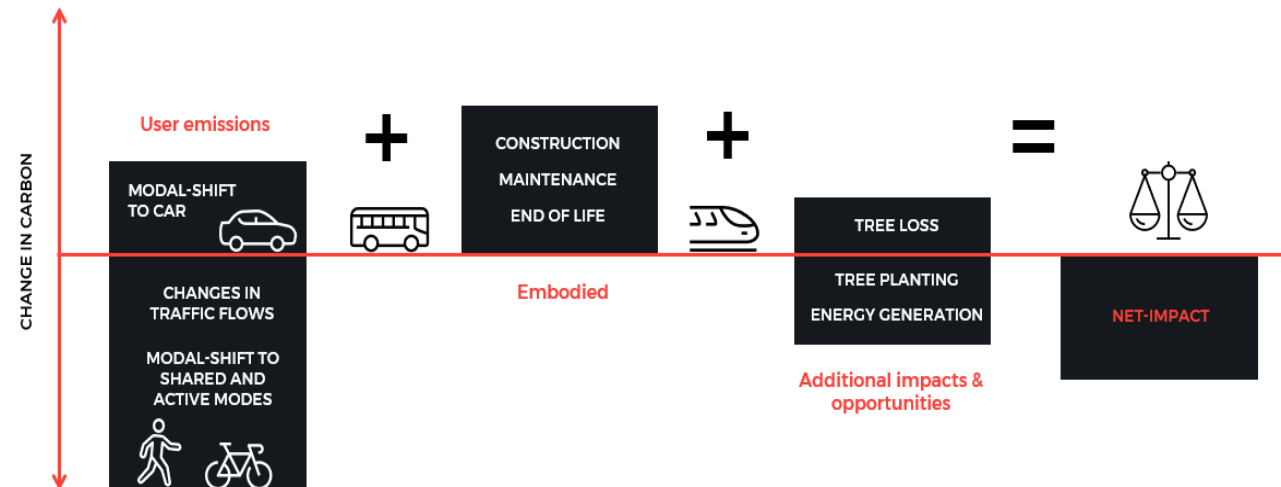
CHANGE IN CARBON

User emissions

MODAL-SHIFT TO CAR

CHANGES IN TRAFFIC FLOWS

MODAL-SHIFT TO SHARED AND ACTIVE MODES

+

CONSTRUCTION

MAINTENANCE

END OF LIFE

Embodied

+

TREE LOSS

TREE PLANTING

ENERGY GENERATION

Additional impacts & opportunities

=

NET-IMPACT